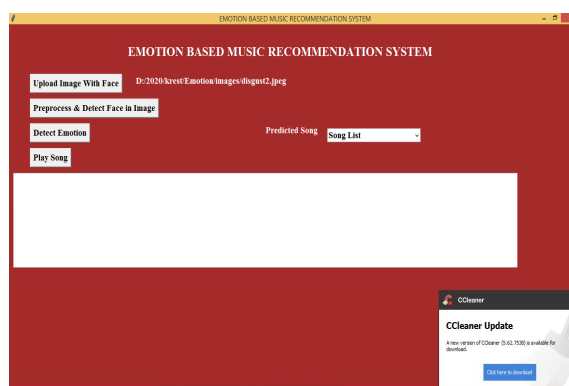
EMOTION BASED MUSIC RECOMMENDATION SYSTEM

EMOTION BASED MUSIC RECOMMENDATION SYSTEM

Upload Image With Face

D:/2020/krest/Emotion/images/disgust2.jpeg

Preprocess & Detect Face in Image

Detect Emotion

Predicted Song

Song List

Play Song

CCleaner

CCleaner Update

A new version of CCleaner (5.62.7538) is available for download.

Click here to download